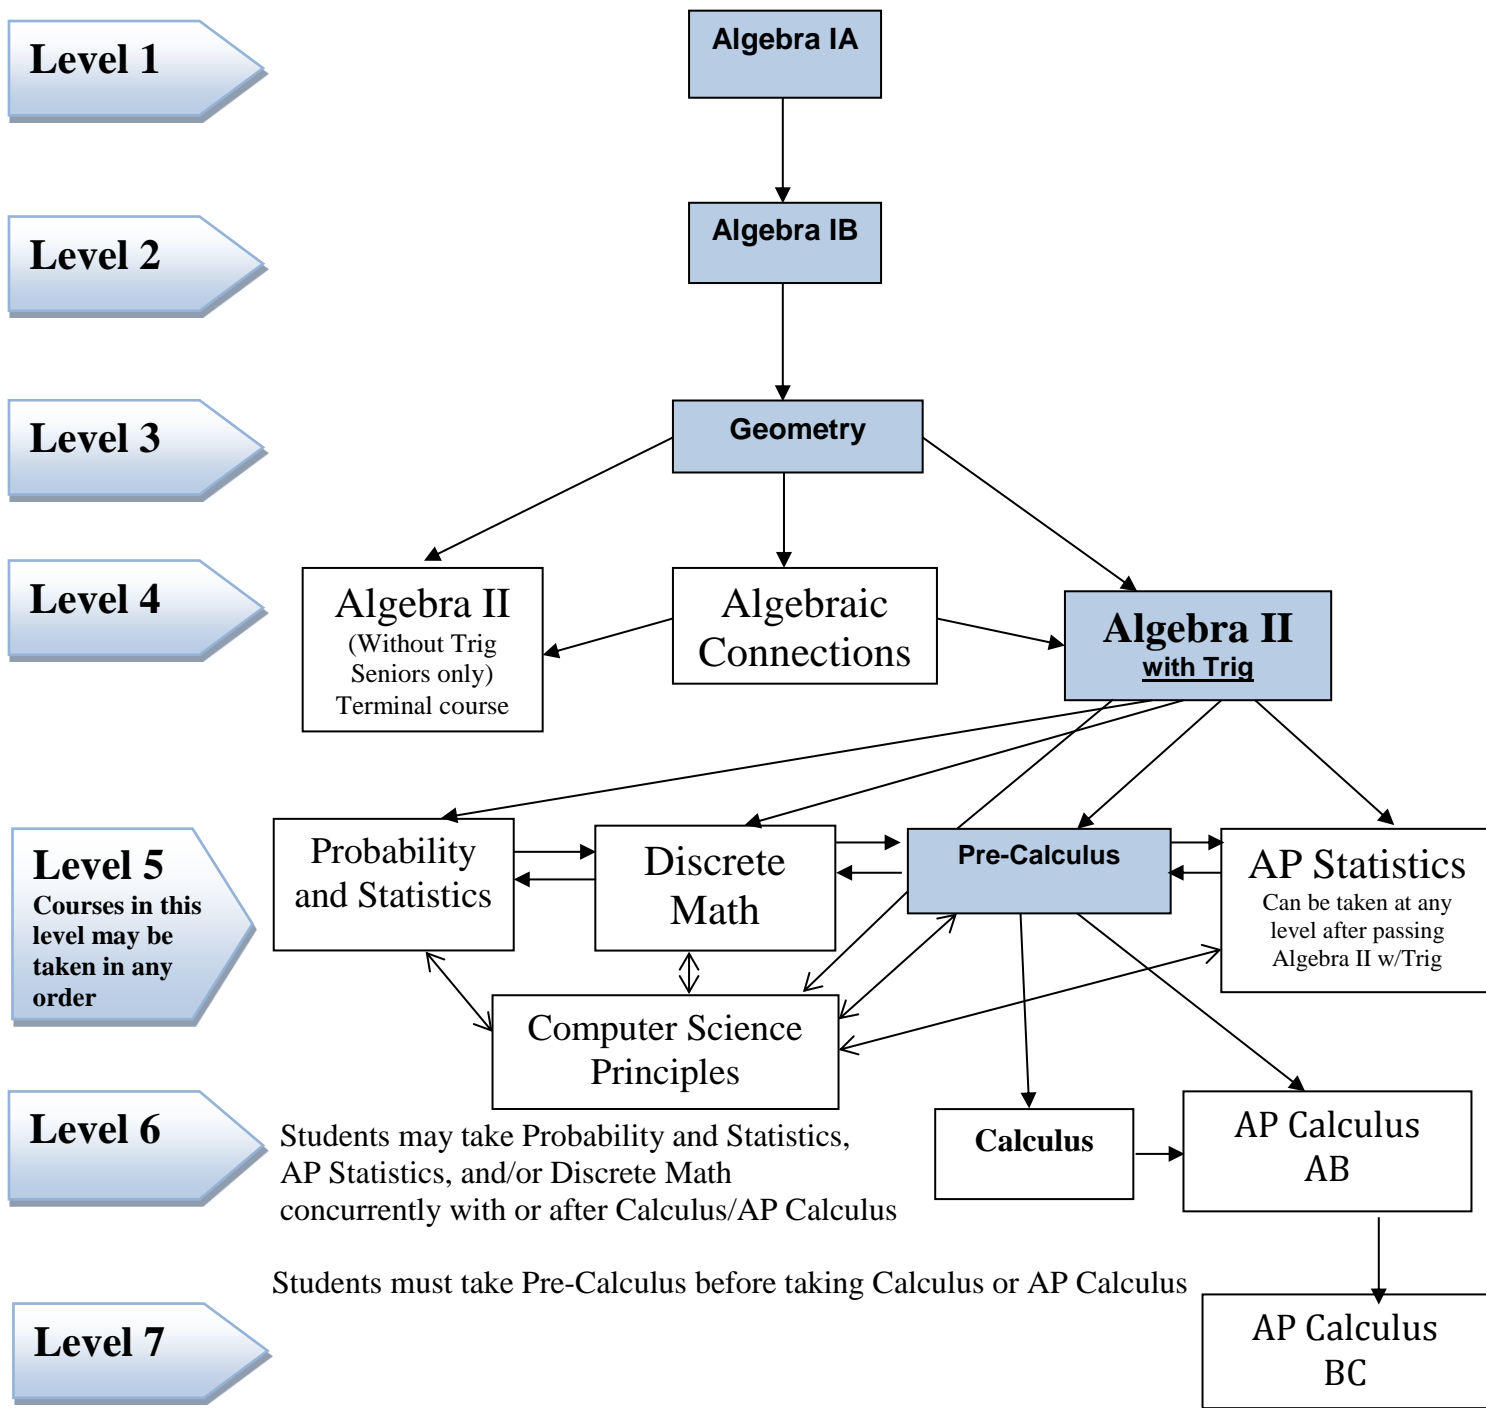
Level 1

Algebra IA

Level 2

Algebra IB

Level 3

Geometry

Level 4

Algebra II
(Without Trig Seniors only)
Terminal course

Algebraic Connections

Algebra II
with Trig

Level 5
Courses in this level may be taken in any order

Probability and Statistics

Discrete Math

Pre-Calculus

AP Statistics
Can be taken at any level after passing Algebra II w/Trig

Computer Science Principles

Level 6

Students may take Probability and Statistics, AP Statistics, and/or Discrete Math concurrently with or after Calculus/AP Calculus

Calculus

AP Calculus AB

Students must take Pre-Calculus before taking Calculus or AP Calculus

Level 7

AP Calculus BC